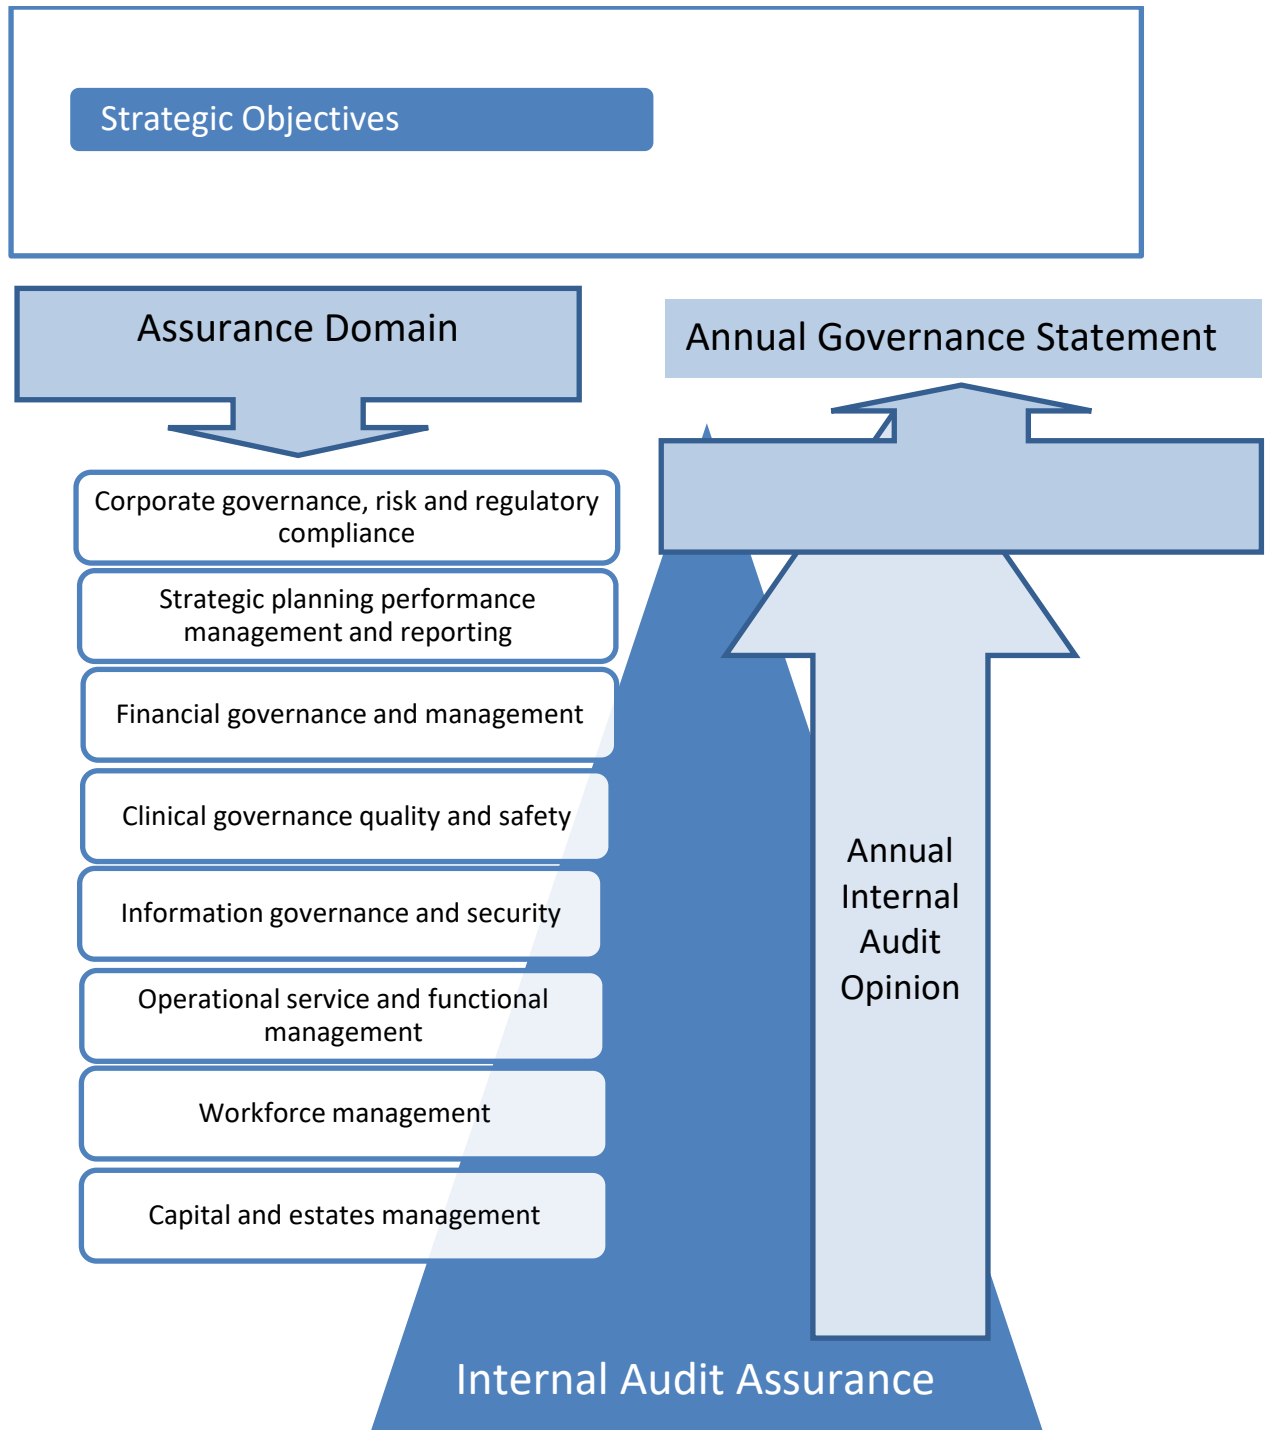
Strategic Objectives

Assurance Domain

Annual Governance Statement

Corporate governance, risk and regulatory compliance

Strategic planning performance management and reporting

Financial governance and management

Clinical governance quality and safety

Information governance and security

Operational service and functional management

Workforce management

Capital and estates management

Annual Internal Audit Opinion

Internal Audit Assurance